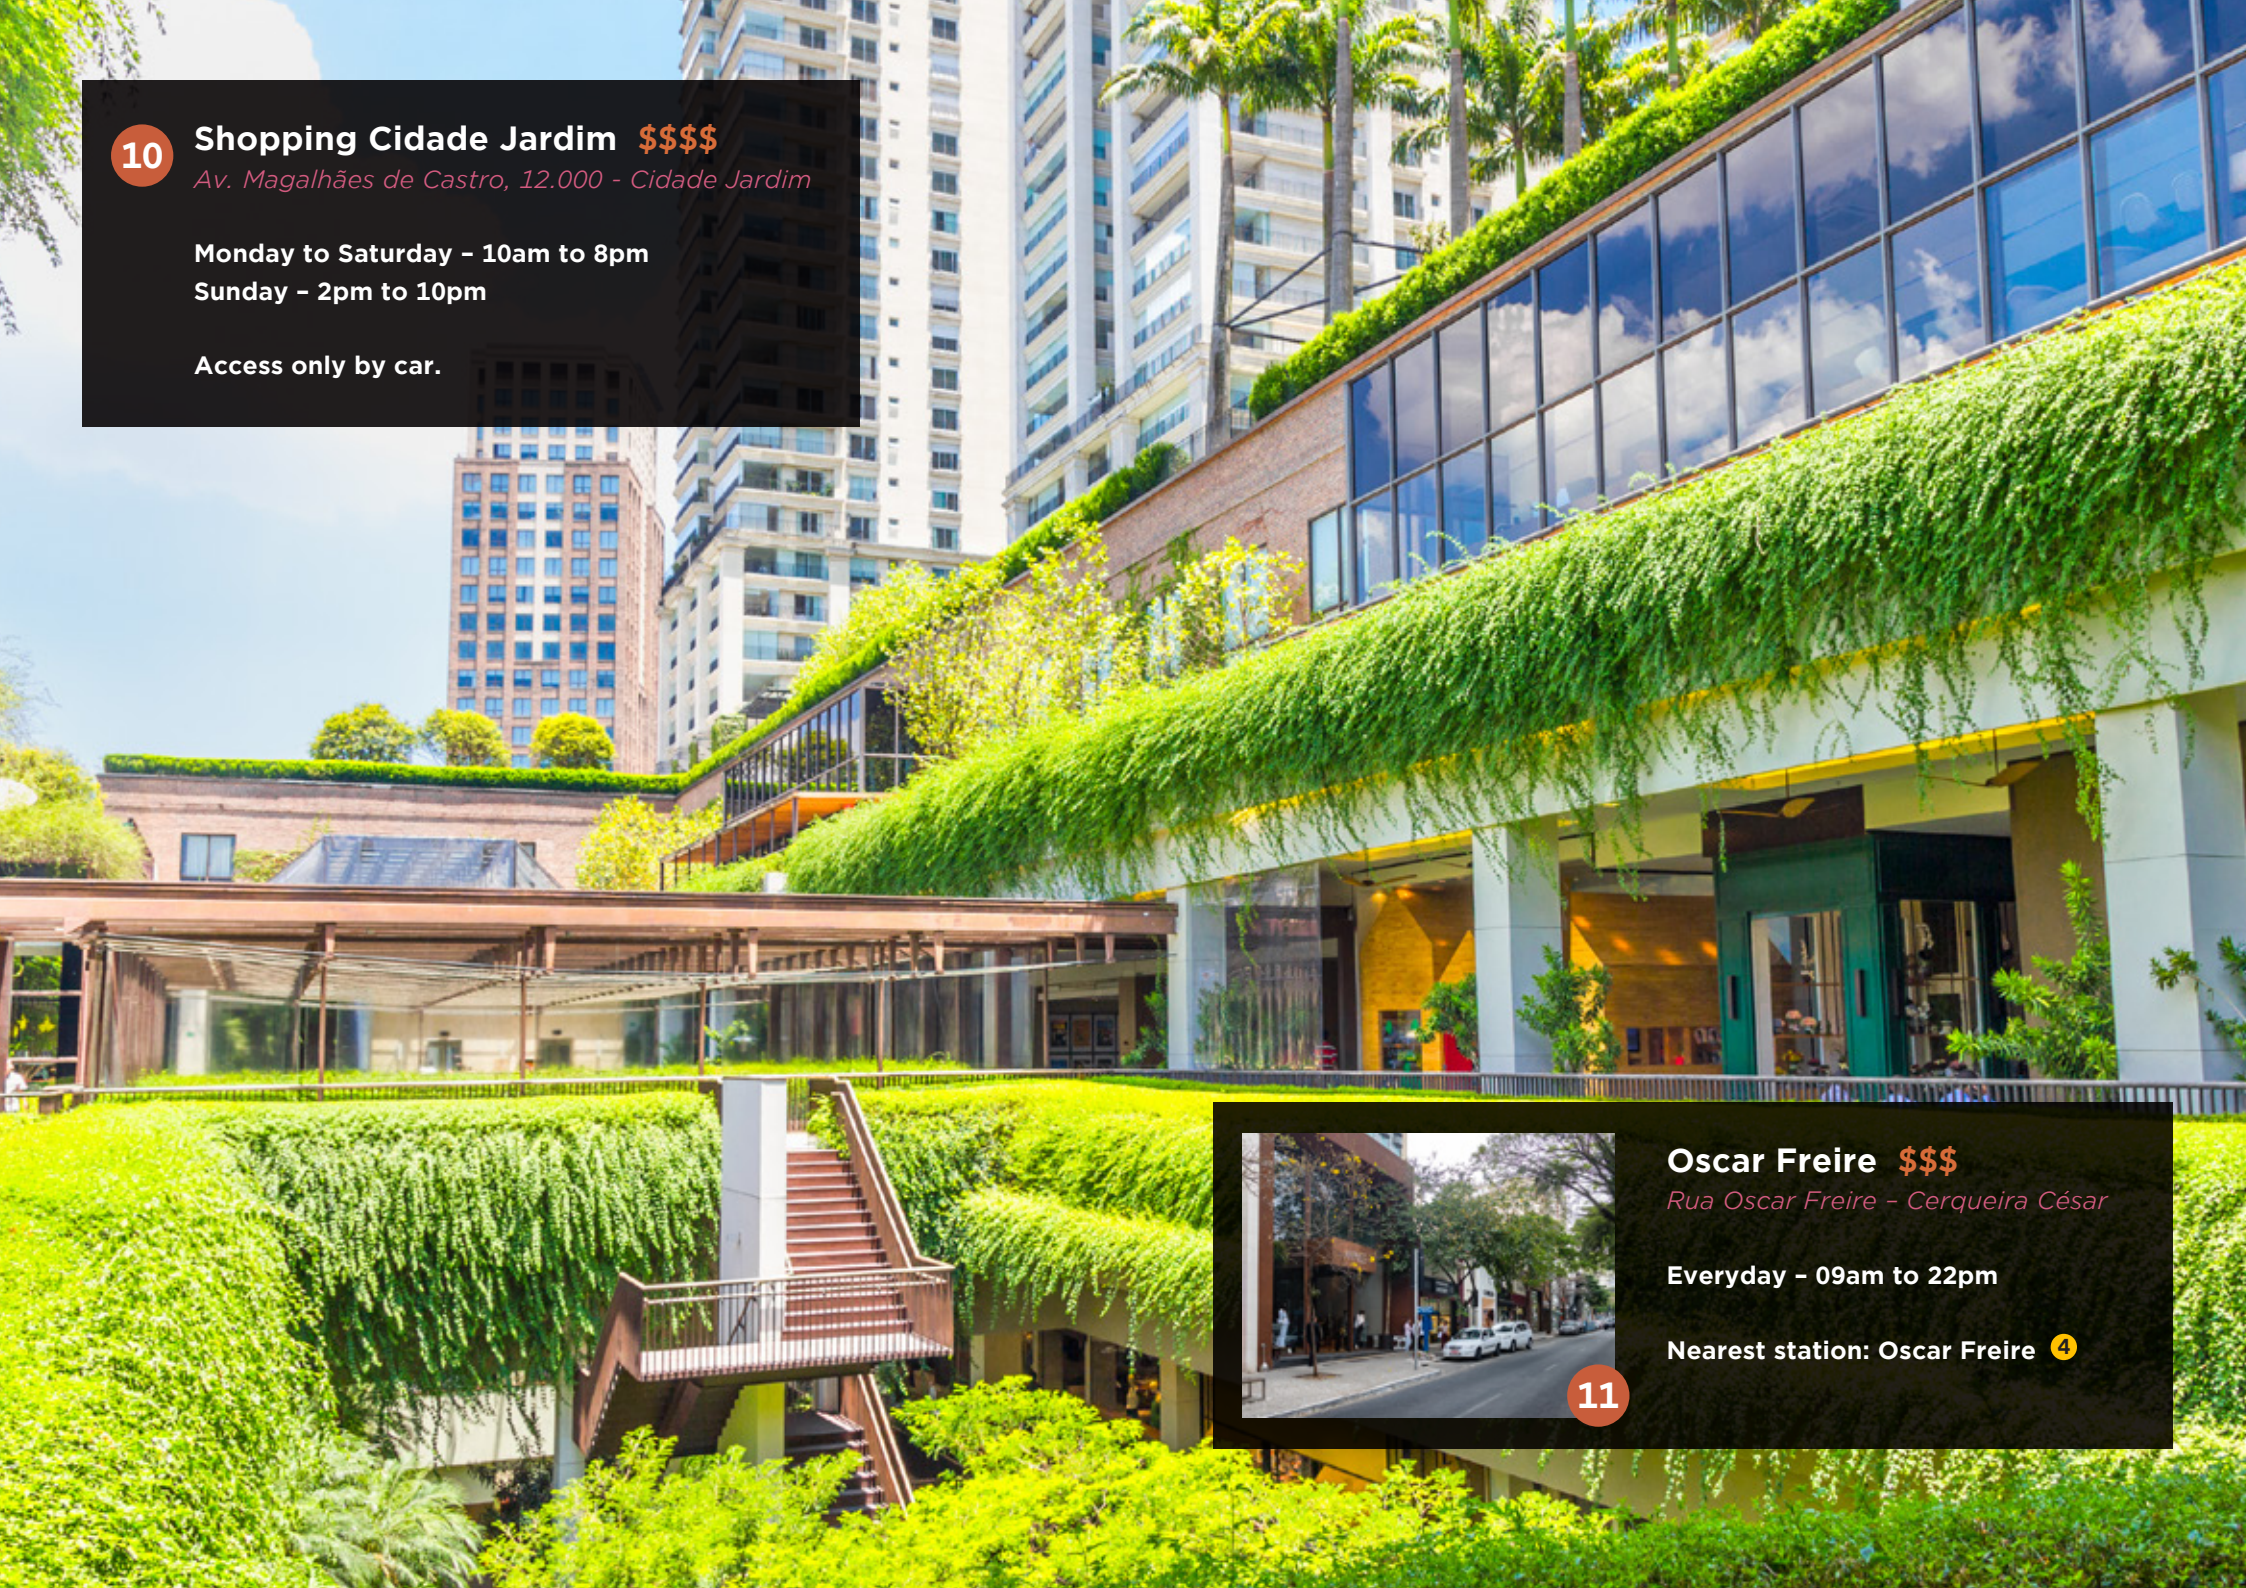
10 Shopping Cidade Jardim $$$$
Av. Magalhães de Castro, 12.000 - Cidade Jardim

Monday to Saturday – 10am to 8pm
Sunday – 2pm to 10pm

Access only by car.

Oscar Freire $$$
Rua Oscar Freire – Cerqueira César

Everyday – 09am to 22pm

Nearest station: Oscar Freire 4

11